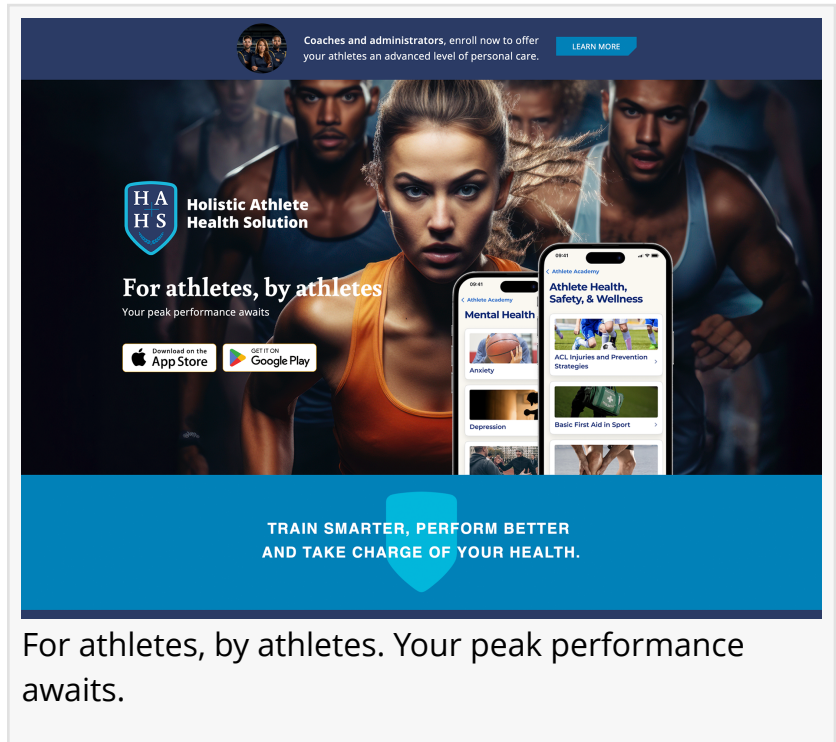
Coaches and administrators, enroll now to offer your athletes an advanced level of personal care.

LEARN MORE

HA
HS

Holistic Athlete Health Solution

For athletes, by athletes

Your peak performance awaits

Download on the App Store

GET IT ON Google Play

09:41

< Athlete Academy

Mental Health

Anxiety

Depression

09:41

< Athlete Academy

Athlete Health, Safety, & Wellness

ACL Injuries and Prevention Strategies

Basic First Aid in Sport

TRAIN SMARTER, PERFORM BETTER AND TAKE CHARGE OF YOUR HEALTH.

For athletes, by athletes. Your peak performance awaits.